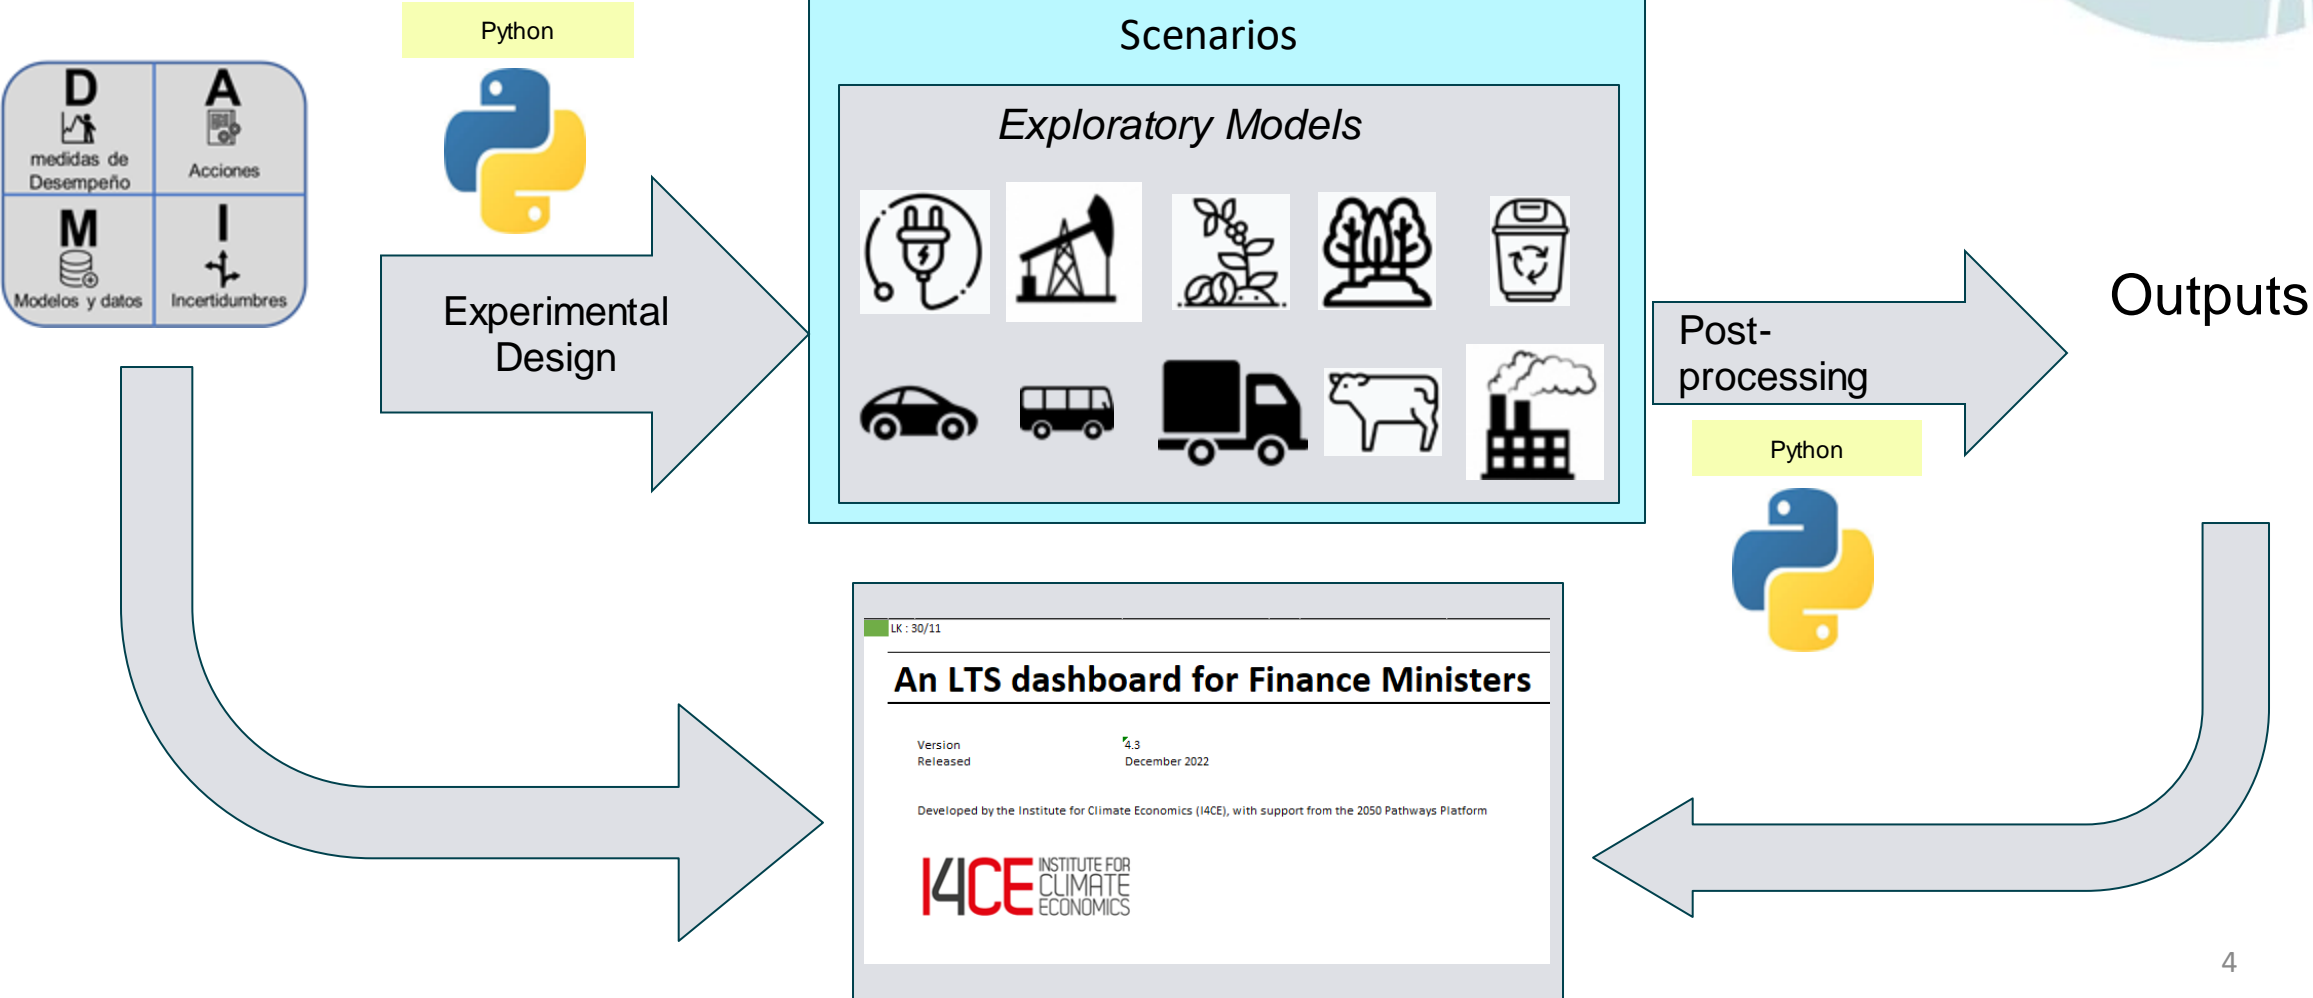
D
medidas de Desempeño
A
Acciones
M
Modelos y datos
I
Incertidumbres

Python

Experimental Design

Scenarios

Exploratory Models

Post-processing

Python

Outputs

LK : 30/11

An LTS dashboard for Finance Ministers

Version 4.3
Released December 2022

Developed by the Institute for Climate Economics (I4CE), with support from the 2050 Pathways Platform

I4CE INSTITUTE FOR CLIMATE ECONOMICS

4